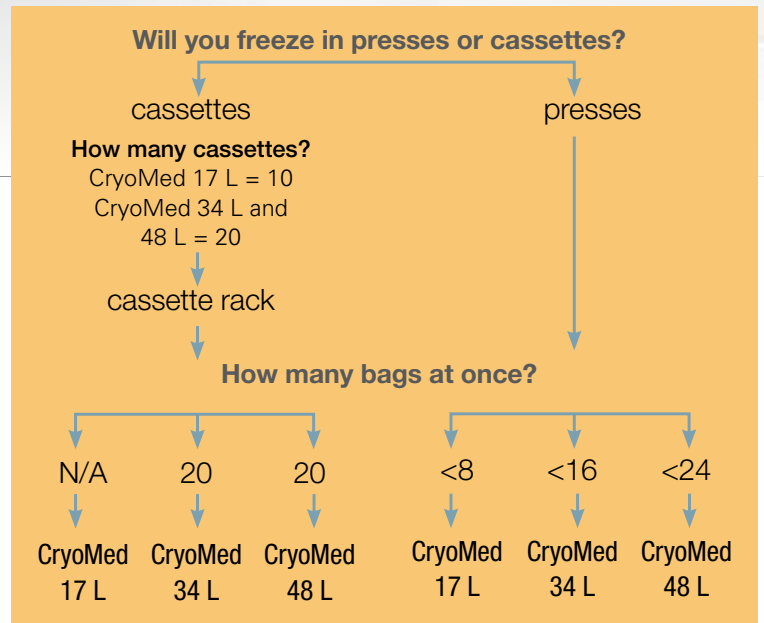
Will you freeze in presses or cassettes?

cassettes

presses

How many cassettes?
CryoMed 17 L = 10
CryoMed 34 L and
48 L = 20

cassette rack

How many bags at once?

N/A

20

20

<8

<16

<24

CryoMed 17 L

CryoMed 34 L

CryoMed 48 L

CryoMed 17 L

CryoMed 34 L

CryoMed 48 L